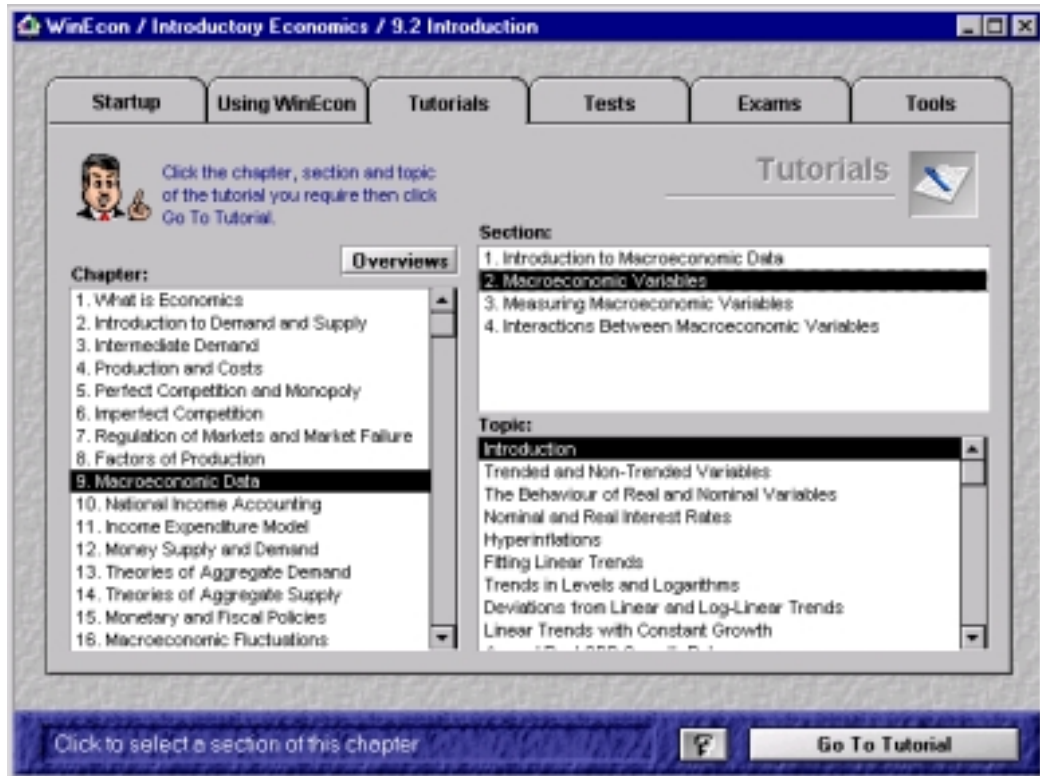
WinEcon / Introductory Economics / 9.2 Introduction

Startup | Using WinEcon | Tutorials | Tests | Exams | Tools

Click the chapter, section and topic of the tutorial you require then click Go To Tutorial.

Tutorials

Overviews

Chapter:
1. What is Economics
2. Introduction to Demand and Supply
3. Intermediate Demand
4. Production and Costs
5. Perfect Competition and Monopoly
6. Imperfect Competition
7. Regulation of Markets and Market Failure
8. Factors of Production
9. Macroeconomic Data
10. National Income Accounting
11. Income Expenditure Model
12. Money Supply and Demand
13. Theories of Aggregate Demand
14. Theories of Aggregate Supply
15. Monetary and Fiscal Policies
16. Macroeconomic Fluctuations

Section:
1. Introduction to Macroeconomic Data
2. Macroeconomic Variables
3. Measuring Macroeconomic Variables
4. Interactions Between Macroeconomic Variables

Topic:
Introduction
Trended and Non-Trended Variables
The Behaviour of Real and Nominal Variables
Nominal and Real Interest Rates
Hyperinflations
Fitting Linear Trends
Trends in Levels and Logarithms
Deviations from Linear and Log-Linear Trends
Linear Trends with Constant Growth
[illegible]

Click to select a section of this chapter

Go To Tutorial